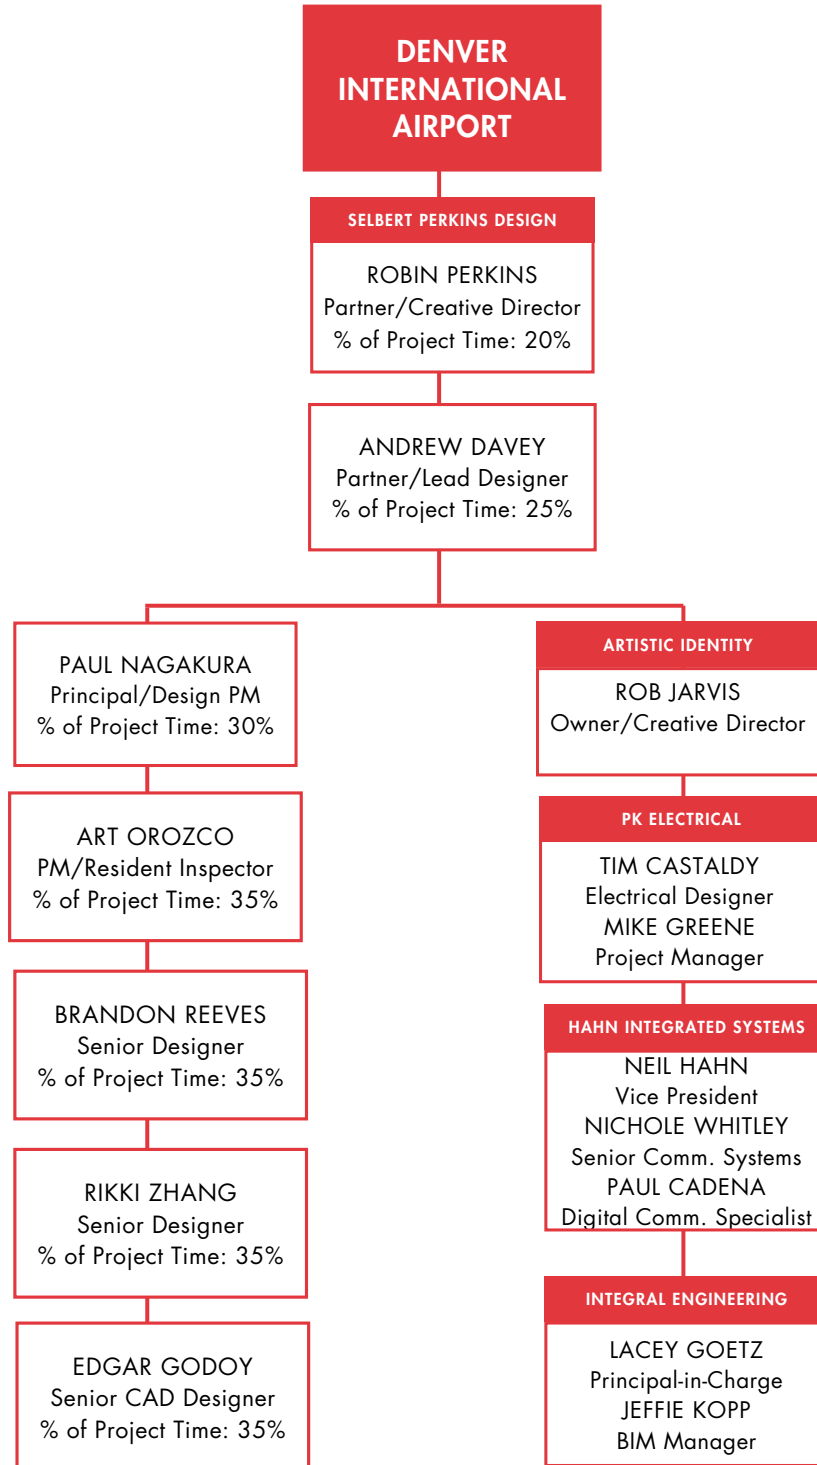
DENVER INTERNATIONAL AIRPORT

SELBERT PERKINS DESIGN

ROBIN PERKINS
Partner/Creative Director
% of Project Time: 20%

ANDREW DAVEY
Partner/Lead Designer
% of Project Time: 25%

PAUL NAGAKURA
Principal/Design PM
% of Project Time: 30%

ART OROZCO
PM/Resident Inspector
% of Project Time: 35%

BRANDON REEVES
Senior Designer
% of Project Time: 35%

RIKKI ZHANG
Senior Designer
% of Project Time: 35%

EDGAR GODOY
Senior CAD Designer
% of Project Time: 35%

ARTISTIC IDENTITY

ROB JARVIS
Owner/Creative Director

PK ELECTRICAL

TIM CASTALDY
Electrical Designer
MIKE GREENE
Project Manager

HAHN INTEGRATED SYSTEMS

NEIL HAHN
Vice President
NICHOLE WHITLEY
Senior Comm. Systems
PAUL CADENA
Digital Comm. Specialist

INTEGRAL ENGINEERING

LACEY GOETZ
Principal-in-Charge
JEFFIE KOPP
BIM Manager